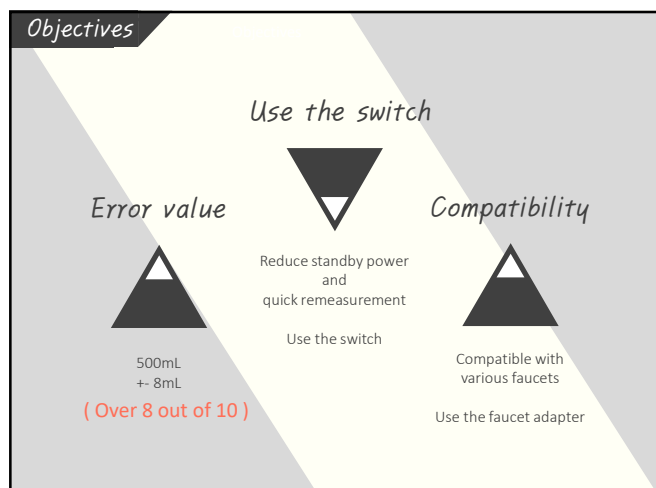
Objectives

Use the switch

Error value

Compatibility

Reduce standby power and quick remeasurement

Use the switch

500mL
+- 8mL
( Over 8 out of 10 )

Compatible with various faucets

Use the faucet adapter